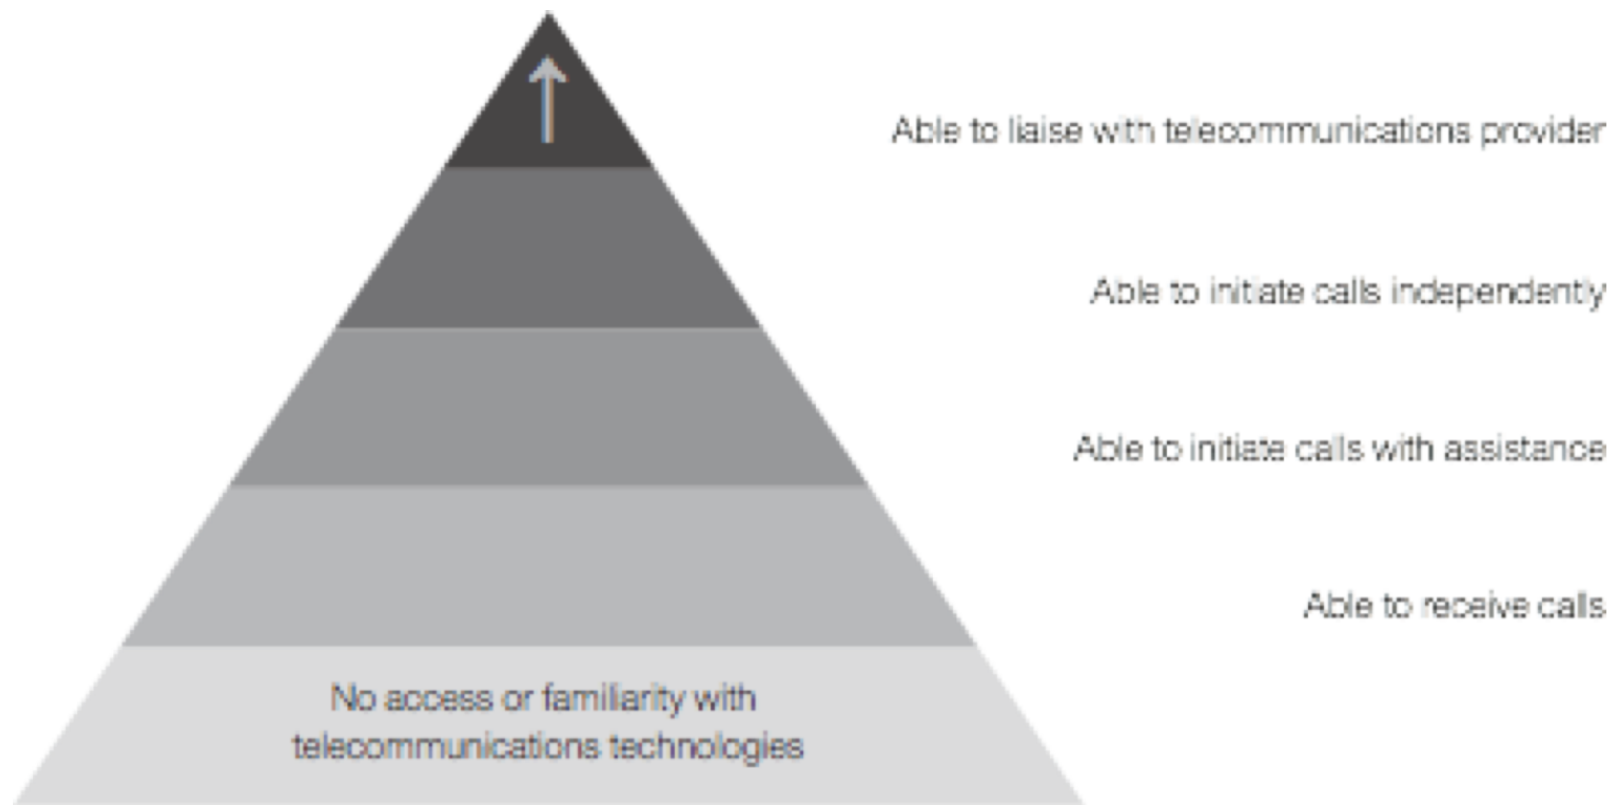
Able to liaise with telecommunications provider

Able to initiate calls independently

Able to initiate calls with assistance

Able to receive calls

No access or familiarity with telecommunications technologies